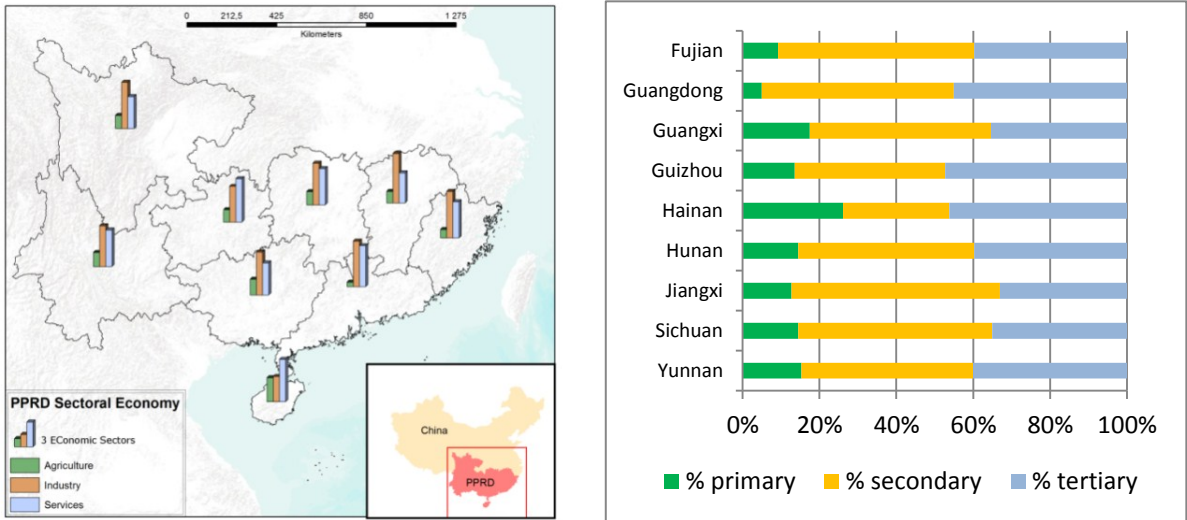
0 212,5 425 850 1 275
Kilometers

PPRD Sectoral Economy
3 EConomic Sectors
Agriculture
Industry
Services

China
PPRD

Fujian
Guangdong
Guangxi
Guizhou
Hainan
Hunan
Jiangxi
Sichuan
Yunnan

0% 20% 40% 60% 80% 100%

% primary % secondary % tertiary